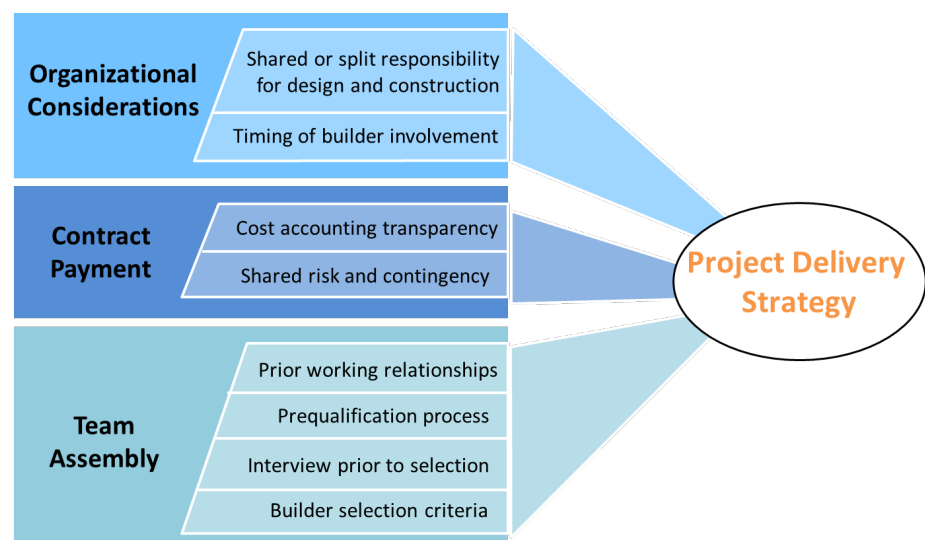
Organizational Considerations

Shared or split responsibility for design and construction

Timing of builder involvement

Contract Payment

Cost accounting transparency

Shared risk and contingency

Team Assembly

Prior working relationships

Prequalification process

Interview prior to selection

Builder selection criteria

Project Delivery Strategy